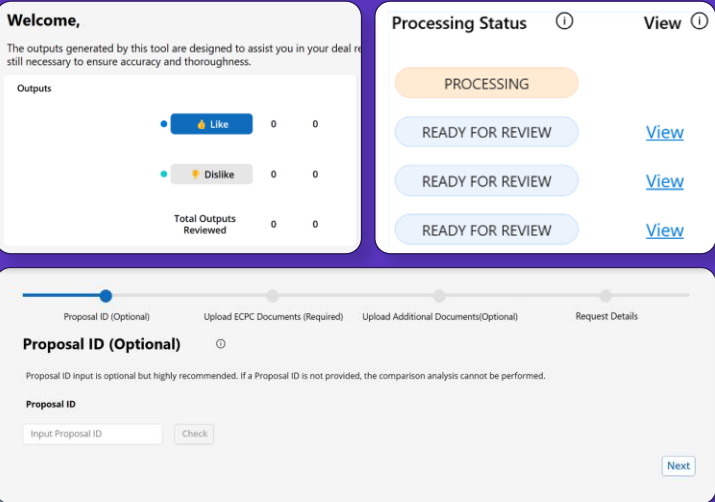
Welcome,

The outputs generated by this tool are designed to assist you in your deal re still necessary to ensure accuracy and thoroughness.

Outputs

| | | |
|---|---|---|
| Like | 0 | 0 |
| Dislike | 0 | 0 |
| Total Outputs Reviewed | 0 | 0 |

Processing Status ⓘ View ⓘ

PROCESSING

READY FOR REVIEW View

READY FOR REVIEW View

READY FOR REVIEW View

Proposal ID (Optional) Upload ECPC Documents (Required) Upload Additional Documents(Optional) Request Details

Proposal ID (Optional) ⓘ

Proposal ID input is optional but highly recommended. If a Proposal ID is not provided, the comparison analysis cannot be performed.

Proposal ID

Input Proposal ID Check

Next